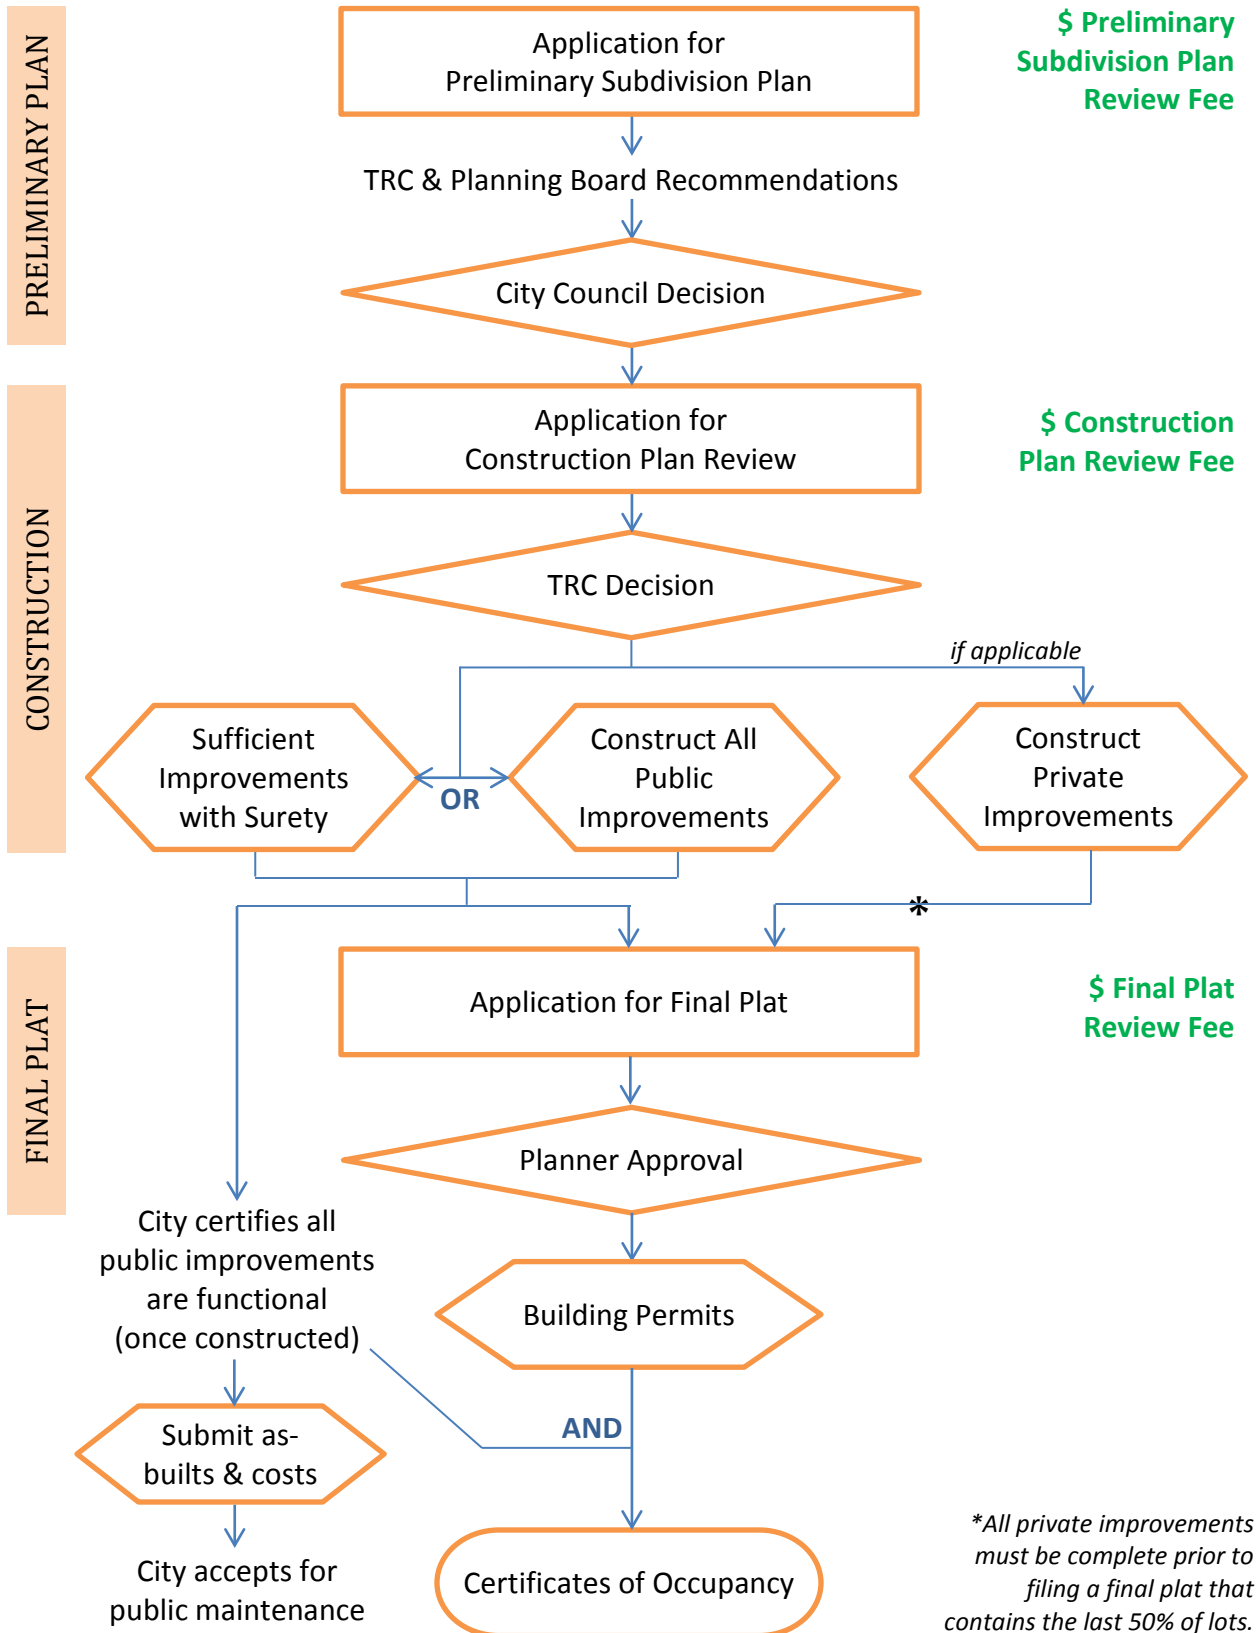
PRELIMINARY PLAN

Application for Preliminary Subdivision Plan

$ Preliminary Subdivision Plan Review Fee

TRC & Planning Board Recommendations

City Council Decision

CONSTRUCTION

Application for Construction Plan Review

$ Construction Plan Review Fee

TRC Decision

if applicable

Sufficient Improvements with Surety

OR

Construct All Public Improvements

Construct Private Improvements

*

FINAL PLAT

Application for Final Plat

$ Final Plat Review Fee

Planner Approval

City certifies all public improvements are functional (once constructed)

Building Permits

AND

Submit as-builts & costs

City accepts for public maintenance

Certificates of Occupancy

*All private improvements must be complete prior to filing a final plat that contains the last 50% of lots.